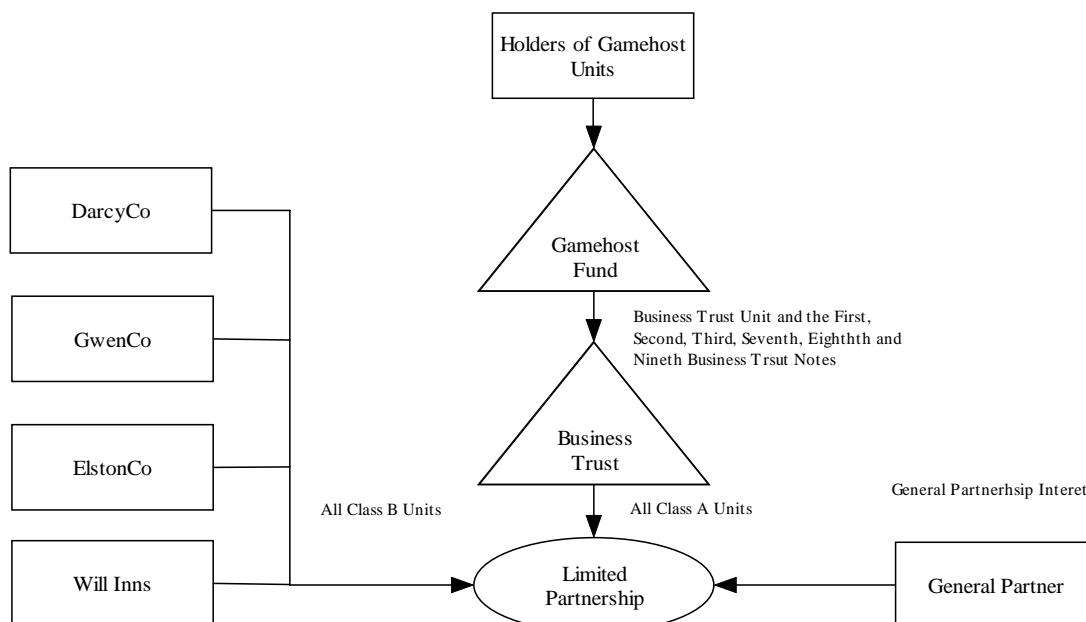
Holders of Gamehost Units

DarcyCo

Gamehost Fund

Business Trust Unit and the First, Second, Third, Seventh, Eighthth and Nineth Business Trsut Notes

GwenCo

Business Trust

ElstonCo

All Class B Units

All Class A Units

General Partnerhsip Interet

Will Inns

Limited Partnership

General Partner